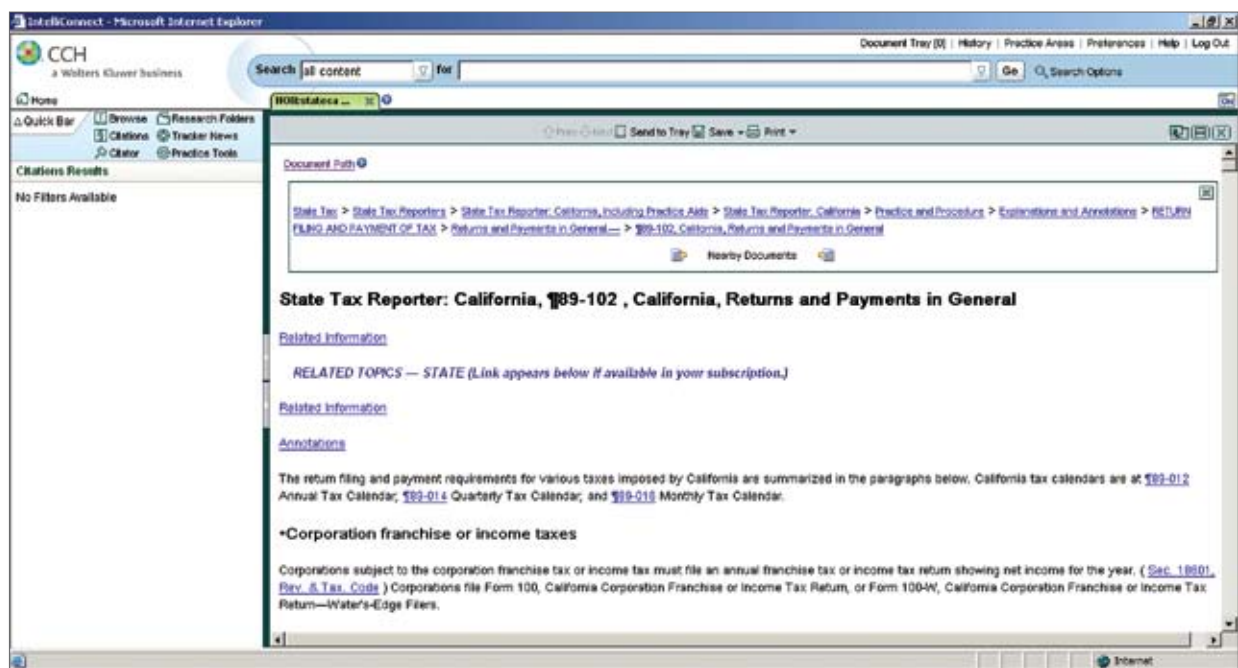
IntelliConnect - Microsoft Internet Explorer

CCH
a Wolters Kluwer business

Document Tray [0] | History | Practice Areas | Preferences | Help | Log Out

Search all content for Go Search Options

Home

HOIIstatesa...

Quick Bar Browse Research Folders Citations Tracker News Citator Practice Tools

Citations Results

No Filters Available

Prev Next Send to Tray Save Print

Document Path

State Tax > State Tax Reporters > State Tax Reporter: California, Including Practice Aids > State Tax Reporter: California > Practice and Procedure > Explanations and Annotations > RETURN FILING AND PAYMENT OF TAX > Returns and Payments in General— > ¶89-102, California, Returns and Payments in General

Nearby Documents

State Tax Reporter: California, ¶89-102 , California, Returns and Payments in General

Related Information

RELATED TOPICS — STATE (Link appears below if available in your subscription.)

Related Information

Annotations

The return filing and payment requirements for various taxes imposed by California are summarized in the paragraphs below. California tax calendars are at ¶89-012 Annual Tax Calendar; ¶89-014 Quarterly Tax Calendar; and ¶89-016 Monthly Tax Calendar.

•Corporation franchise or income taxes

Corporations subject to the corporation franchise tax or income tax must file an annual franchise tax or income tax return showing net income for the year. ( Sec. 18601, Rev. & Tax. Code ) Corporations file Form 100, California Corporation Franchise or Income Tax Return, or Form 100-W, California Corporation Franchise or Income Tax Return—Water's-Edge Filers.

Internet